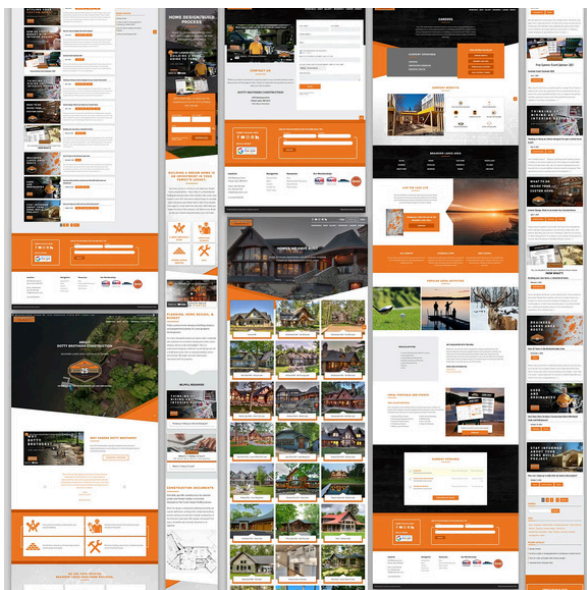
HOME DESIGN/BUILD PROCESS

CONTACT US

CAREERS

BUILDING A DREAM HOME IS AN ADVENTURE IN YOUR FAMILY'S LEGACY

HOME PLANS

BOTTY BROTHERS CONSTRUCTION

PLANNING, PERMITTING, & BUDGETS

THINKING OF HIRING AN ARCHITECT

CONSTRUCTION DOCUMENTS

WHY CHOOSE BOTTY BROTHERS?

WHAT TO ASK INSIDE YOUR CUSTOM HOME

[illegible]